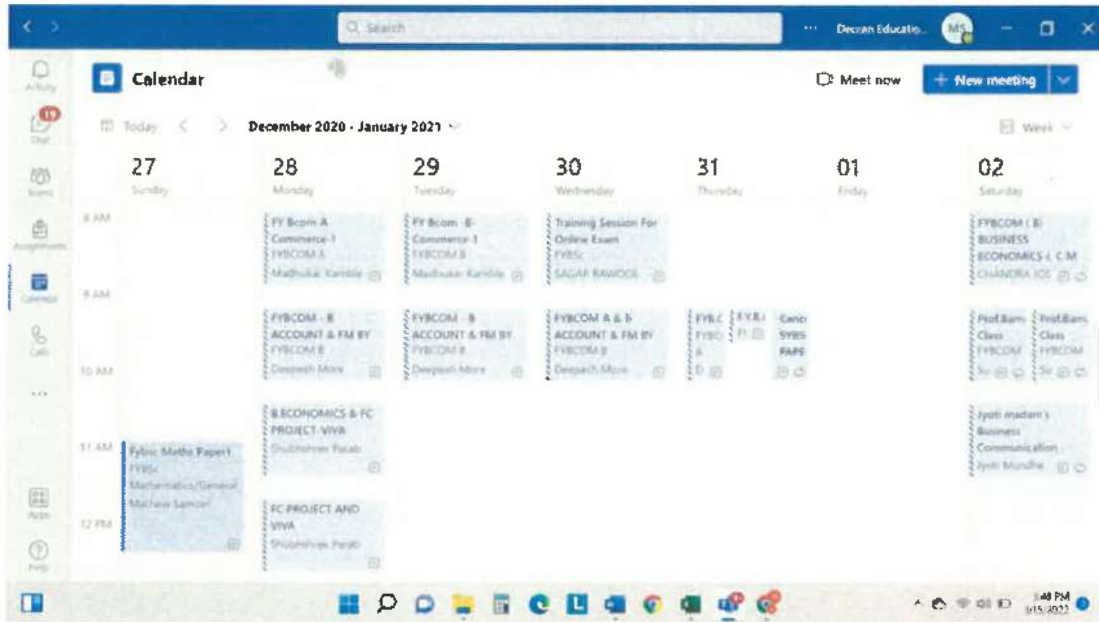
Search

Deccan Educatio...

MS

Activity

19

Chat

Teams

Assignments

Calendar

Calls

...

Apps

Help

Calendar

Meet now

+ New meeting

Today

December 2020 - January 2021

Week

27
Sunday

28
Monday

29
Tuesday

30
Wednesday

31
Thursday

01
Friday

02
Saturday

8 AM

9 AM

10 AM

11 AM

12 PM

FY Bcom A Commerce-1
FYBCOM A
Madhukar Kamble

FY Bcom -B- Commerce-1
FYBCOM B
Madhukar Kamble

Training Session For Online Exam
FYBSc
SAGAR RAWOOL

FYBCOM ( B) BUSINESS ECONOMICS-I, C M
CHANDRA JOS

FYBCOM - B ACCOUNT & FM BY
FYBCOM B
Deepesh More

FYBCOM - B ACCOUNT & FM BY
FYBCOM B
Deepesh More

FYBCOM A & B ACCOUNT & FM BY
FYBCOM B
Deepesh More

FYB.C
FYBC
A
D

F.Y.B.
F

Canc
SYBS
PAPE

Prof.Bam Class
FYBCOM
Sv

Prof.Bam Class
FYBCOM
Sv

B.ECONOMICS & FC PROJECT-VIVA
Shubhshree Parab

Jyoti madam's Business Communication
Jyoti Mundhe

Fybsc Maths Paper1
FYBSc
Mathematics/General
Madhavi Samant

FC PROJECT AND VIVA
Shubhshree Parab

3:48 PM
1/15/2022